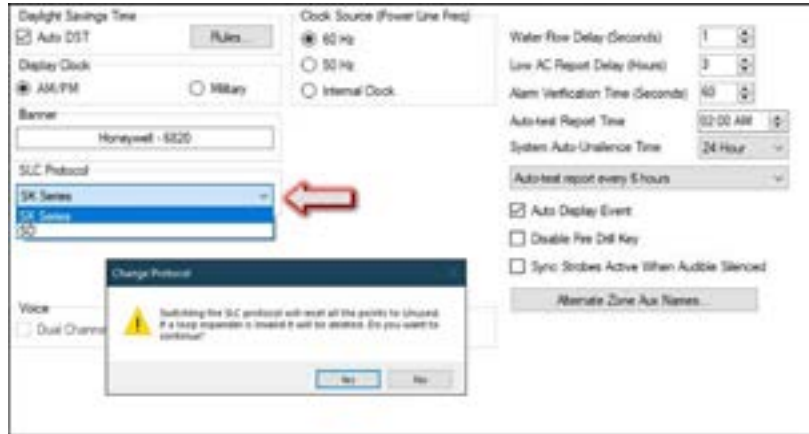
Daylight Savings Time
Auto DST
Rules...
Display Clock
AM/PM
Military
Banner
Honeywell - 6820
SLC Protocol
SK Series
SK Series
SD
Clock Source (Power Line Freq)
60 Hz
50 Hz
Internal Clock
Water Flow Delay (Seconds) 1
Low AC Report Delay (Hours) 3
Alarm Verification Time (Seconds) 60
Auto-test Report Time 02:00 AM
System Auto-Unsilence Time 24 Hour
Auto-test report every 6 hours
Auto Display Event
Disable Fire Drill Key
Sync Strobes Active When Audible Silenced
Alternate Zone Aux Names...
Voice
Dual Channel
Change Protocol
Switching the SLC protocol will reset all the points to Unused. If a loop expander is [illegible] it will be deleted. Do you want to continue?
Yes
No